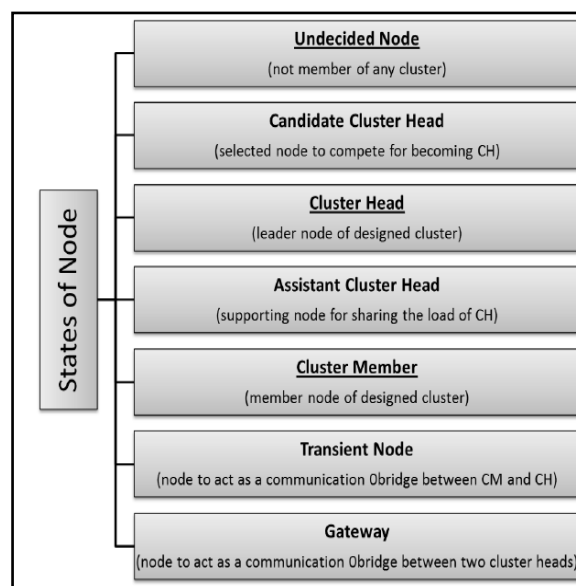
States of Node

Undecided Node
(not member of any cluster)

Candidate Cluster Head
(selected node to compete for becoming CH)

Cluster Head
(leader node of designed cluster)

Assistant Cluster Head
(supporting node for sharing the load of CH)

Cluster Member
(member node of designed cluster)

Transient Node
(node to act as a communication 0bridge between CM and CH)

Gateway
(node to act as a communication 0bridge between two cluster heads)